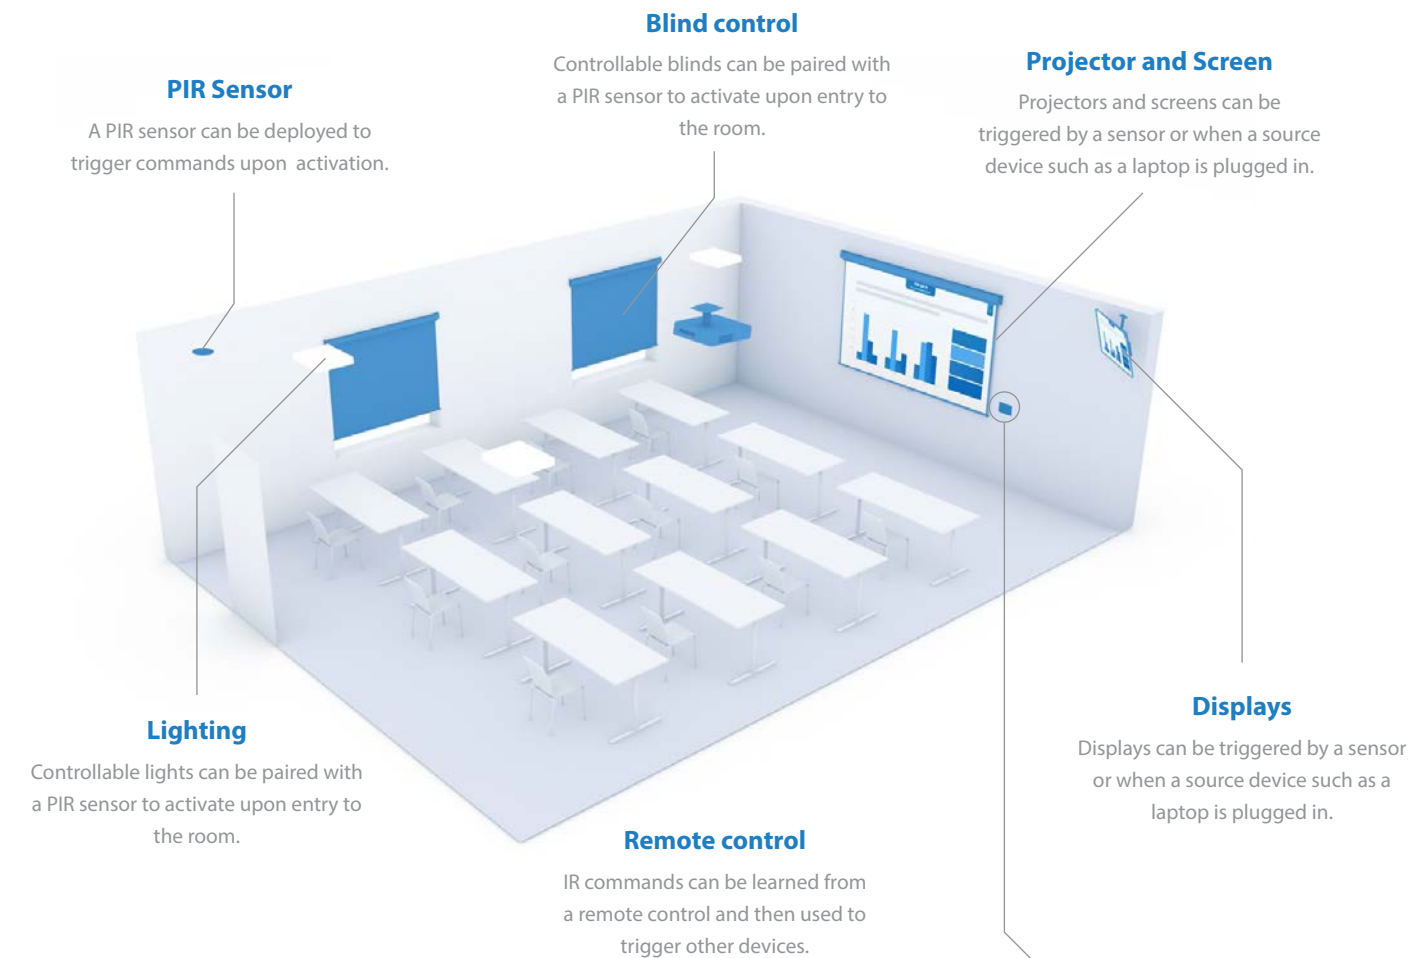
Blind control

Controllable blinds can be paired with a PIR sensor to activate upon entry to the room.

PIR Sensor

A PIR sensor can be deployed to trigger commands upon activation.

Projector and Screen

Projectors and screens can be triggered by a sensor or when a source device such as a laptop is plugged in.

Lighting

Controllable lights can be paired with a PIR sensor to activate upon entry to the room.

Displays

Displays can be triggered by a sensor or when a source device such as a laptop is plugged in.

Remote control

IR commands can be learned from a remote control and then used to trigger other devices.